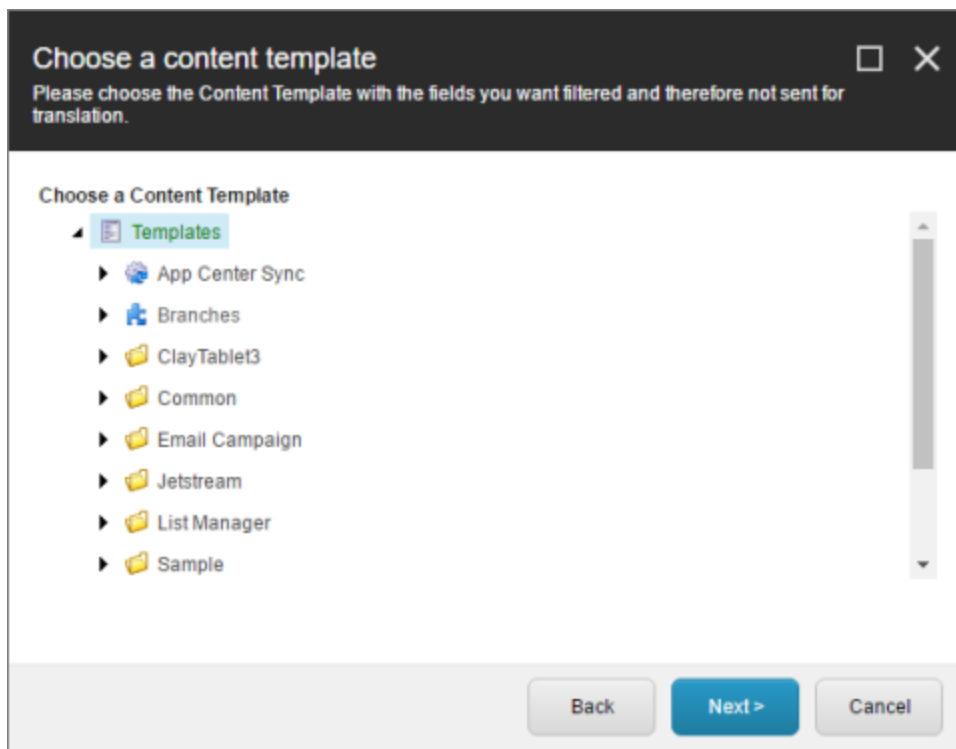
Choose a content template

Please choose the Content Template with the fields you want filtered and therefore not sent for translation.

Choose a Content Template

Templates

App Center Sync

Branches

ClayTablet3

Common

Email Campaign

Jetstream

List Manager

Sample

Back

Next >

Cancel